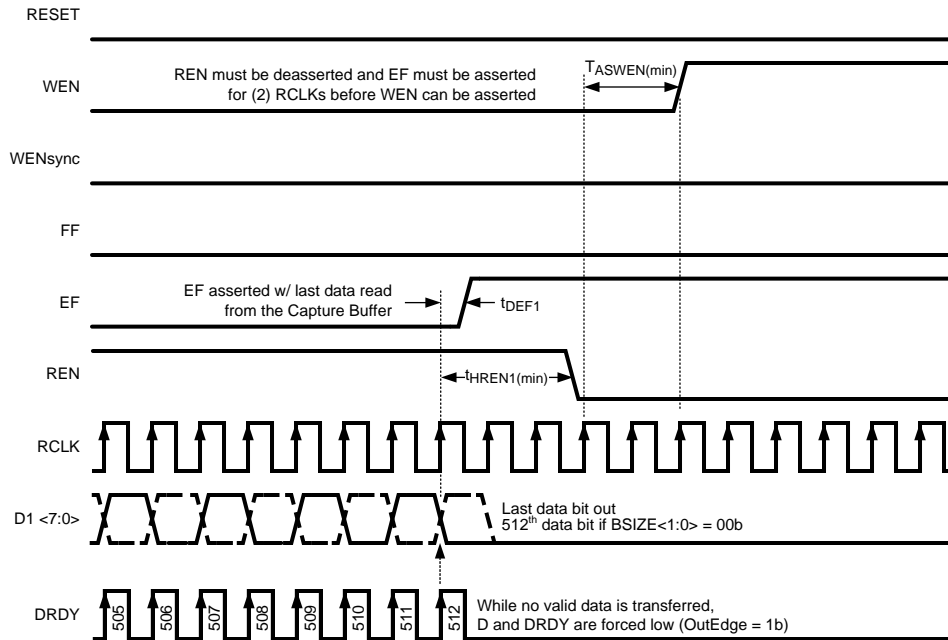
RESET

WEN

REN must be deasserted and EF must be asserted for (2) RCLKs before WEN can be asserted

$T_{ASWEN(min)}$

WENsync

FF

EF

EF asserted w/ last data read from the Capture Buffer

$t_{DEF1}$

REN

$t_{HREN1(min)}$

RCLK

D1 <7:0>

Last data bit out
512$^{th}$ data bit if BSIZE<1:0> = 00b

DRDY

505 506 507 508 509 510 511 512

While no valid data is transferred,
D and DRDY are forced low (OutEdge = 1b)